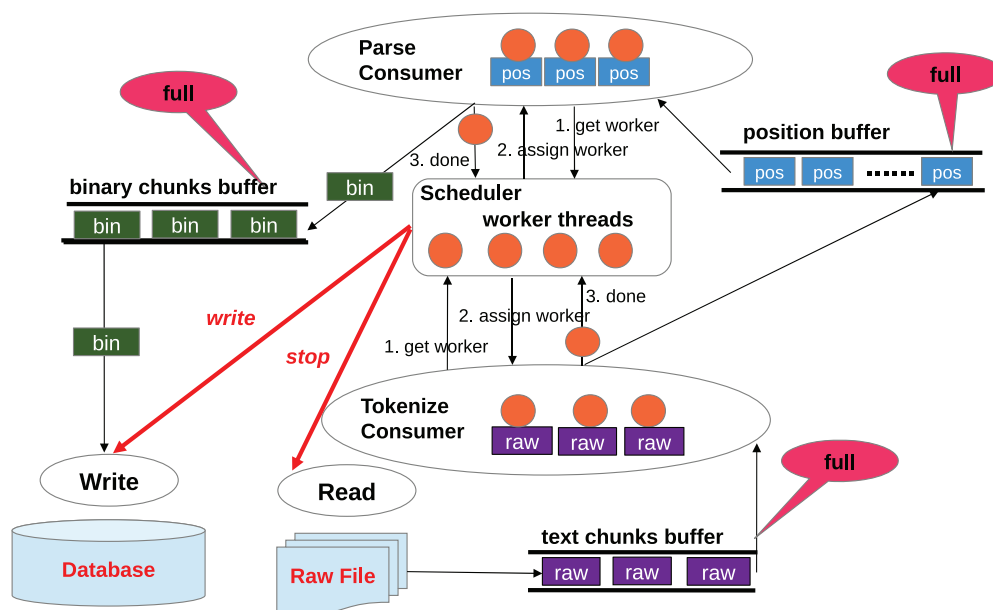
Parse Consumer
pos pos pos

full

full

1. get worker
3. done
2. assign worker

position buffer
pos pos ...... pos

binary chunks buffer
bin
bin bin bin

Scheduler
worker threads

write

bin

stop

3. done
2. assign worker
1. get worker

Tokenize Consumer
raw raw raw

full

Write

Read

text chunks buffer

Database

Raw File

raw raw raw